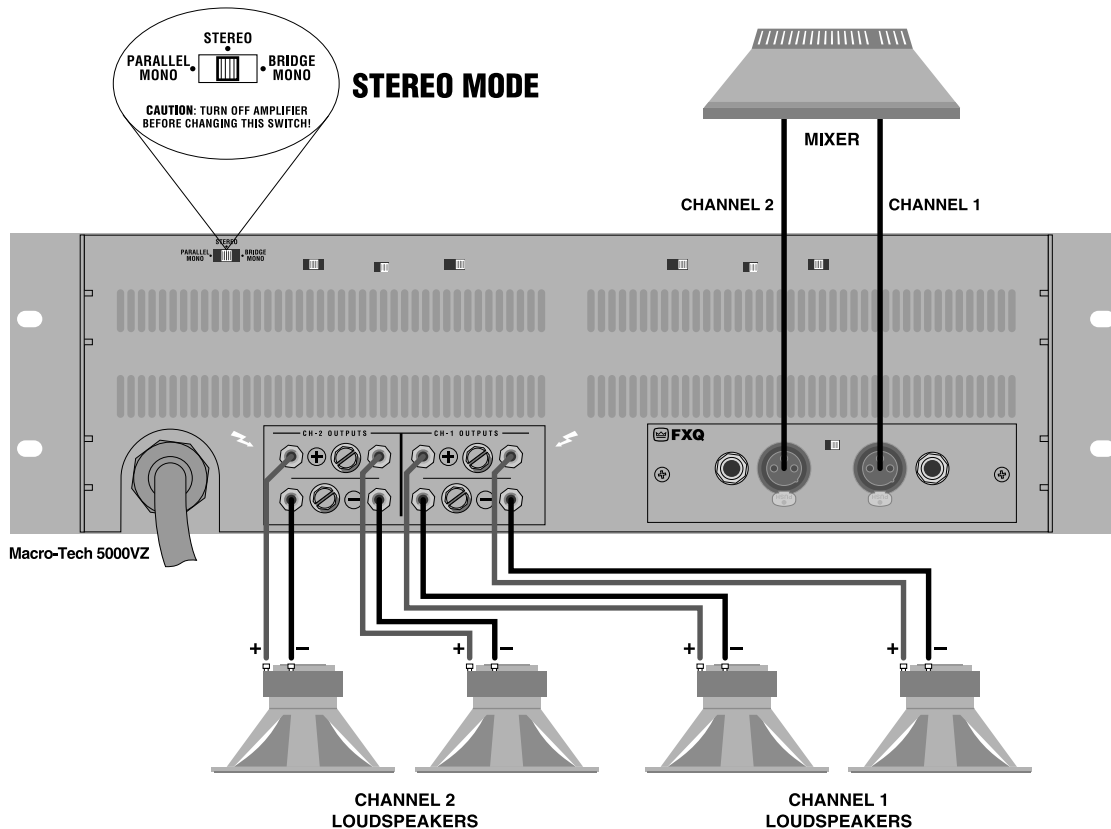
STEREO
PARALLEL MONO
BRIDGE MONO
CAUTION: TURN OFF AMPLIFIER BEFORE CHANGING THIS SWITCH!

STEREO MODE

MIXER

CHANNEL 2

CHANNEL 1

STEREO
PARALLEL MONO
BRIDGE MONO

CH-2 OUTPUTS

CH-1 OUTPUTS

FXQ

Macro-Tech 5000VZ

+ −

+ −

+ −

+ −

CHANNEL 2 LOUDSPEAKERS

CHANNEL 1 LOUDSPEAKERS